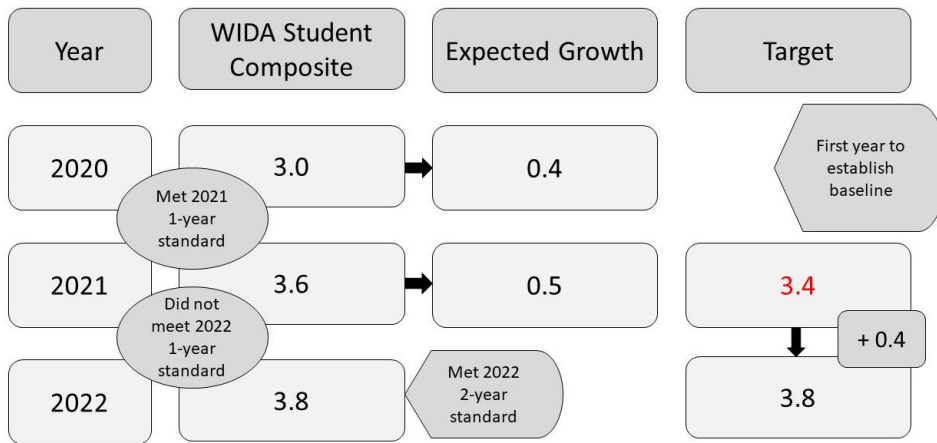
| Year | WIDA Student Composite | Expected Growth | Target |
|---|---|---|---|
| 2020 | 3.0 | 0.4 | First year to establish baseline |
| 2021 | 3.6 | 0.5 | 3.4 |
| 2022 | 3.8 | Met 2022 2-year standard | 3.8 |

Met 2021 1-year standard

Did not meet 2022 1-year standard

+ 0.4